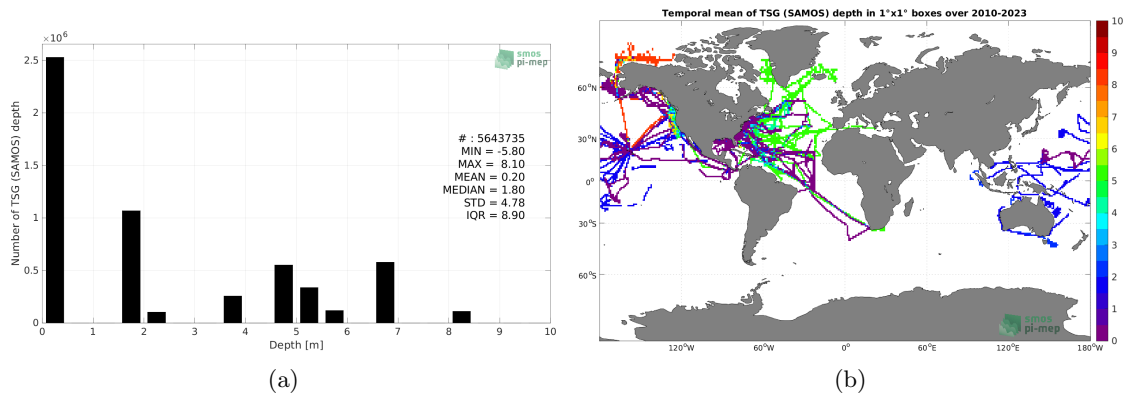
$\times 10^6$

smos pi-mep

2.5
2
1.5
1
0.5
0

Number of TSG (SAMOS) depth

# : 5643735
MIN = -5.80
MAX = 8.10
MEAN = 0.20
MEDIAN = 1.80
STD = 4.78
IQR = 8.90

0 1 2 3 4 5 6 7 8 9 10
Depth [m]

(a)

Temporal mean of TSG (SAMOS) depth in 1°x1° boxes over 2010-2023

60°N
30°N
0°
30°S
60°S

120°W 60°W 0° 60°E 120°E 180°W

10
9
8
7
6
5
4
3
2
1
0

smos pi-mep

(b)